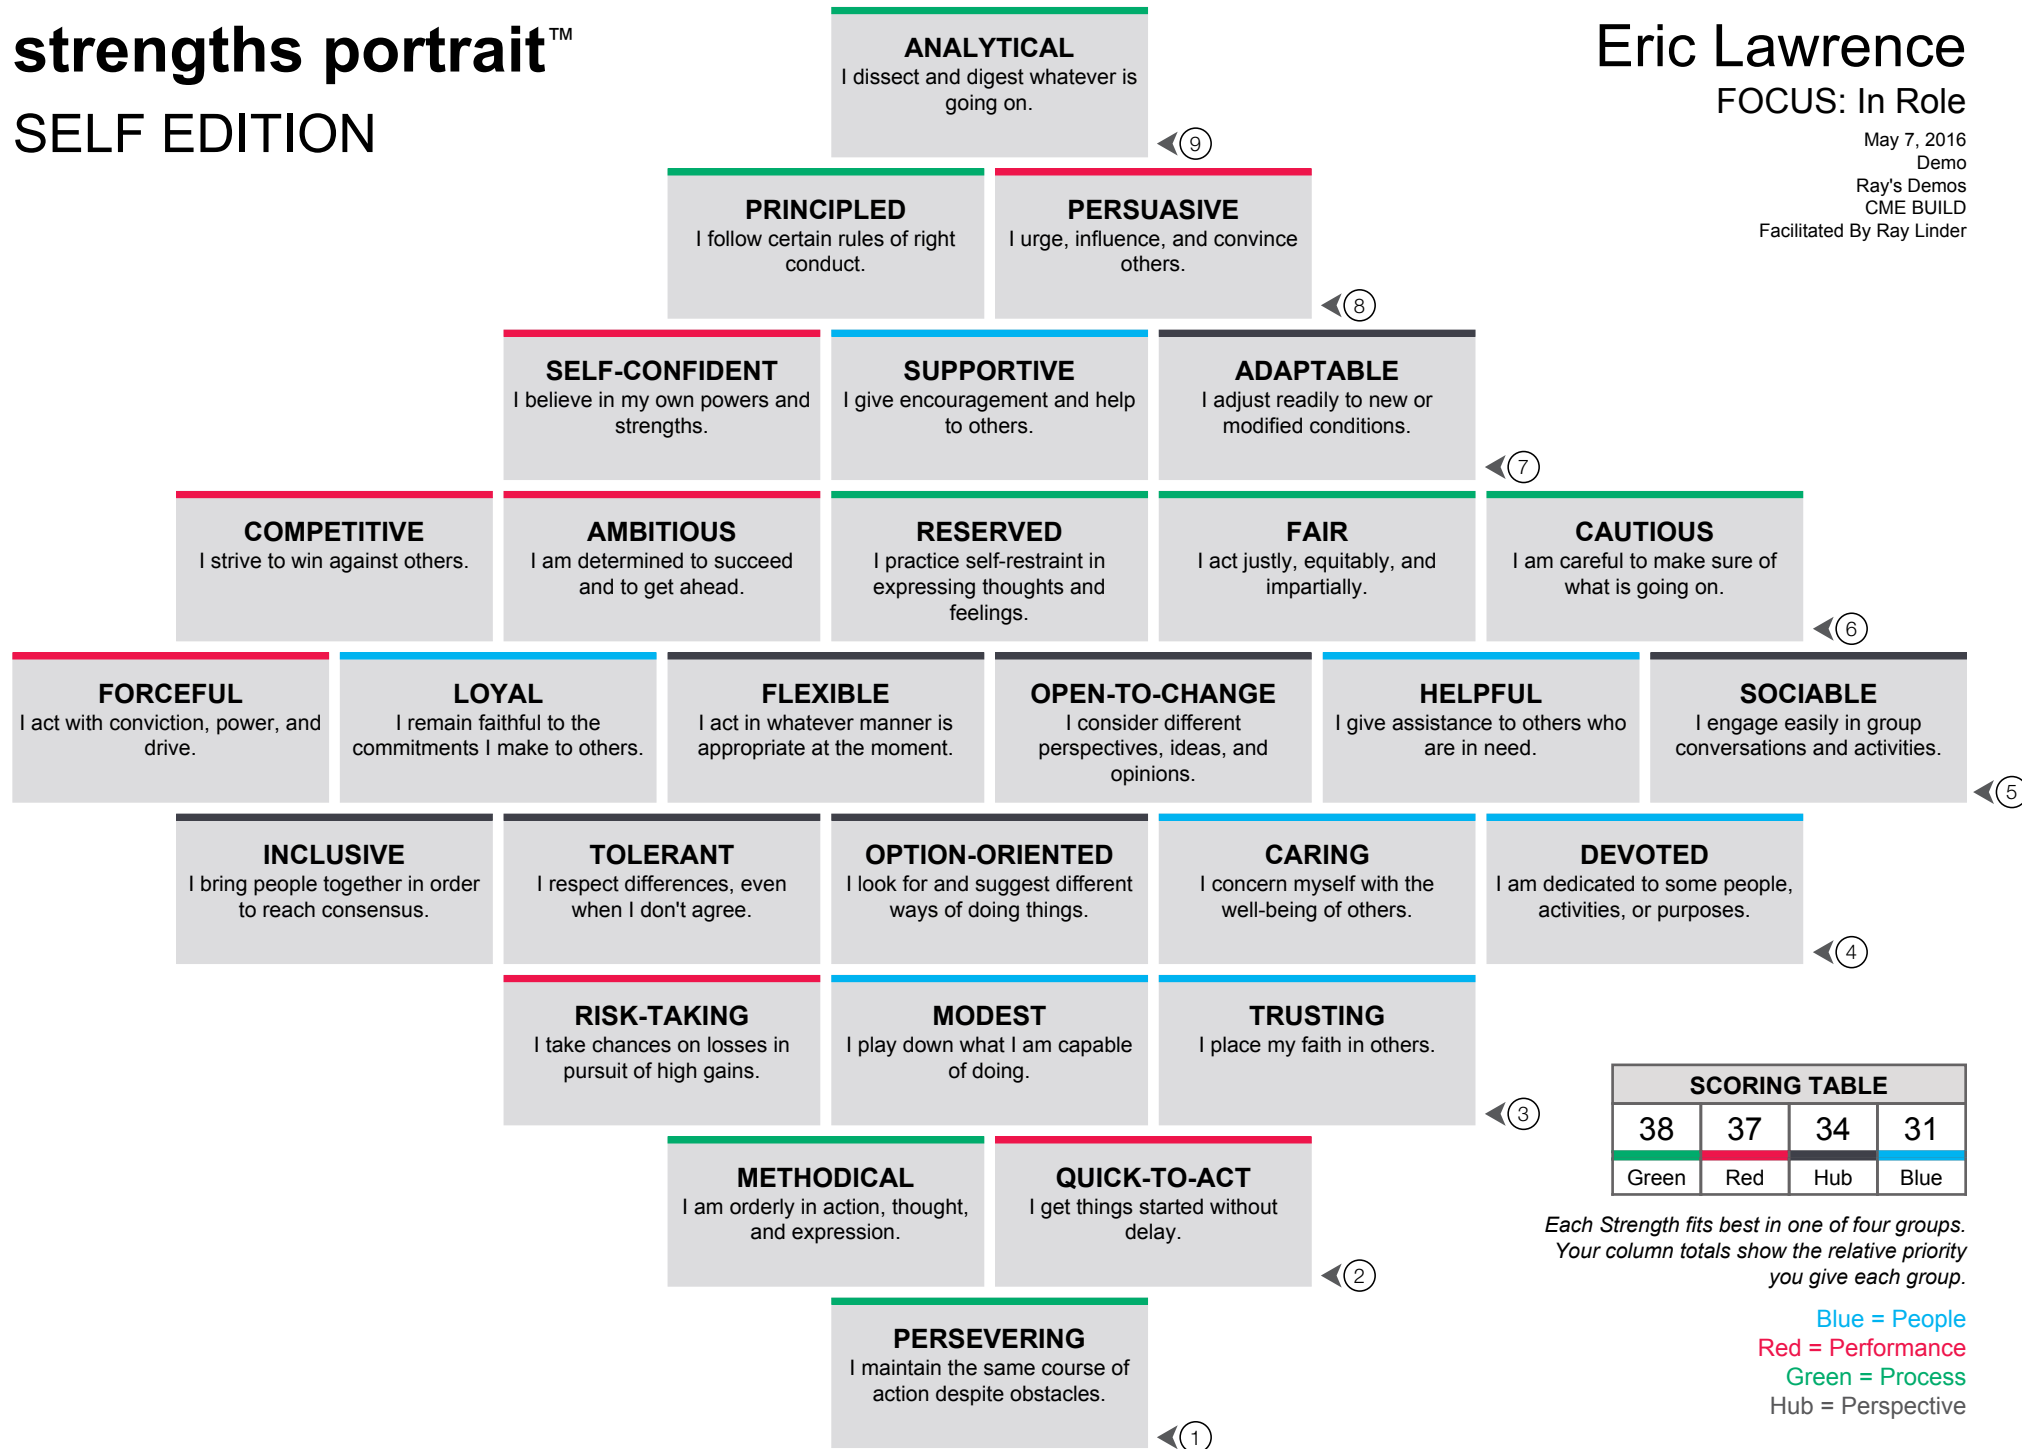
strengths portrait™
SELF EDITION

ANALYTICAL
I dissect and digest whatever is going on.

Eric Lawrence
FOCUS: In Role
May 7, 2016
Demo
Ray's Demos
CME BUILD
Facilitated By Ray Linder

9

PRINCIPLED
I follow certain rules of right conduct.

PERSUASIVE
I urge, influence, and convince others.

8

SELF-CONFIDENT
I believe in my own powers and strengths.

SUPPORTIVE
I give encouragement and help to others.

ADAPTABLE
I adjust readily to new or modified conditions.

7

COMPETITIVE
I strive to win against others.

AMBITIOUS
I am determined to succeed and to get ahead.

RESERVED
I practice self-restraint in expressing thoughts and feelings.

FAIR
I act justly, equitably, and impartially.

CAUTIOUS
I am careful to make sure of what is going on.

6

FORCEFUL
I act with conviction, power, and drive.

LOYAL
I remain faithful to the commitments I make to others.

FLEXIBLE
I act in whatever manner is appropriate at the moment.

OPEN-TO-CHANGE
I consider different perspectives, ideas, and opinions.

HELPFUL
I give assistance to others who are in need.

SOCIABLE
I engage easily in group conversations and activities.

5

INCLUSIVE
I bring people together in order to reach consensus.

TOLERANT
I respect differences, even when I don't agree.

OPTION-ORIENTED
I look for and suggest different ways of doing things.

CARING
I concern myself with the well-being of others.

DEVOTED
I am dedicated to some people, activities, or purposes.

4

RISK-TAKING
I take chances on losses in pursuit of high gains.

MODEST
I play down what I am capable of doing.

TRUSTING
I place my faith in others.

3

SCORING TABLE
| 38 | 37 | 34 | 31 |
|---|---|---|---|
| Green | Red | Hub | Blue |

METHODICAL
I am orderly in action, thought, and expression.

QUICK-TO-ACT
I get things started without delay.

2

Each Strength fits best in one of four groups. Your column totals show the relative priority you give each group.

PERSEVERING
I maintain the same course of action despite obstacles.

1

Blue = People
Red = Performance
Green = Process
Hub = Perspective